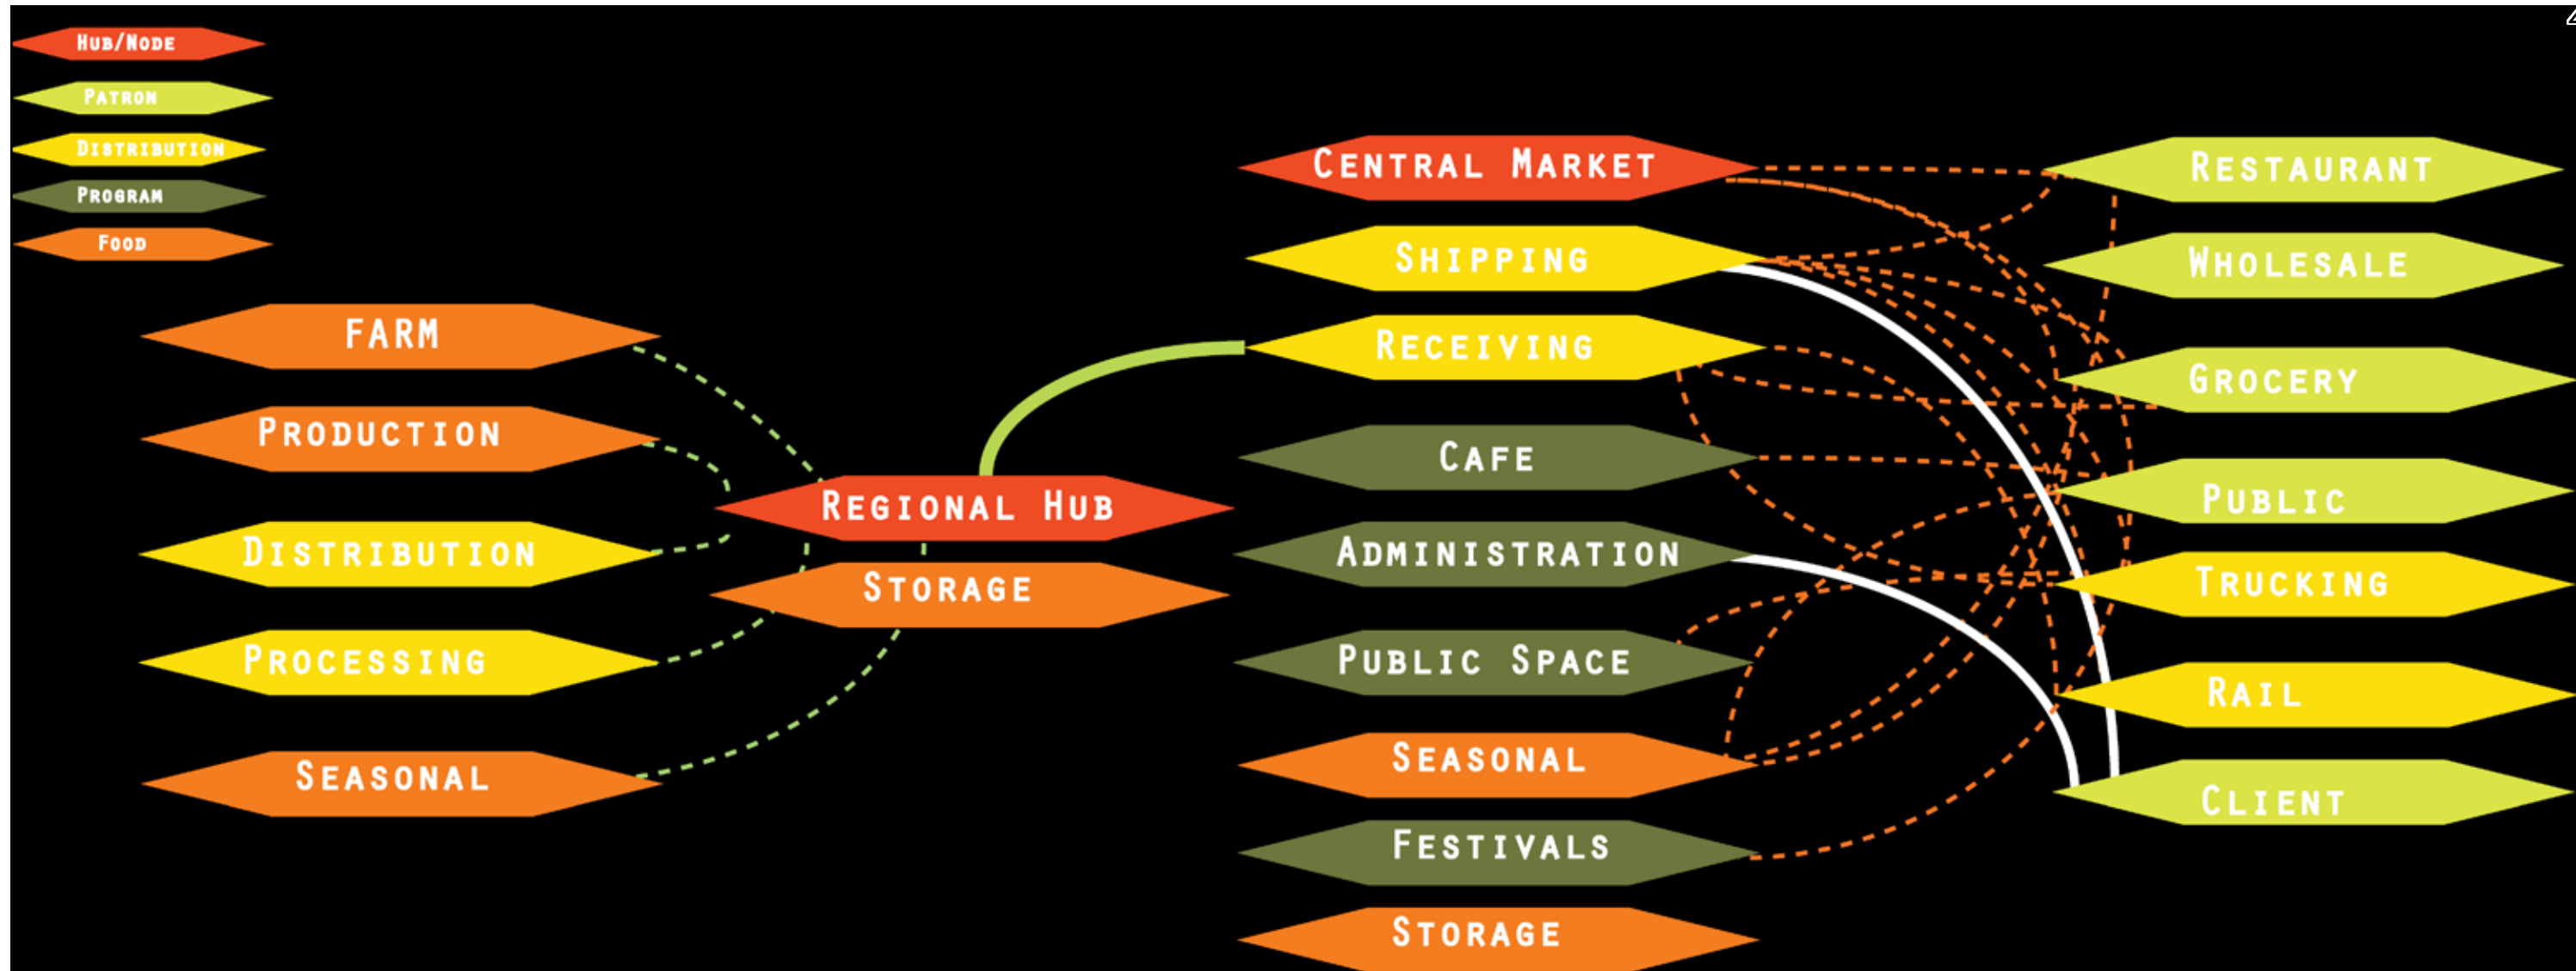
Hub/Node
Patron
Distribution
Program
Food

Farm
Production
Distribution
Processing
Seasonal

Regional Hub
Storage

Central Market
Shipping
Receiving
Cafe
Administration
Public Space
Seasonal
Festivals
Storage

Restaurant
Wholesale
Grocery
Public
Trucking
Rail
Client